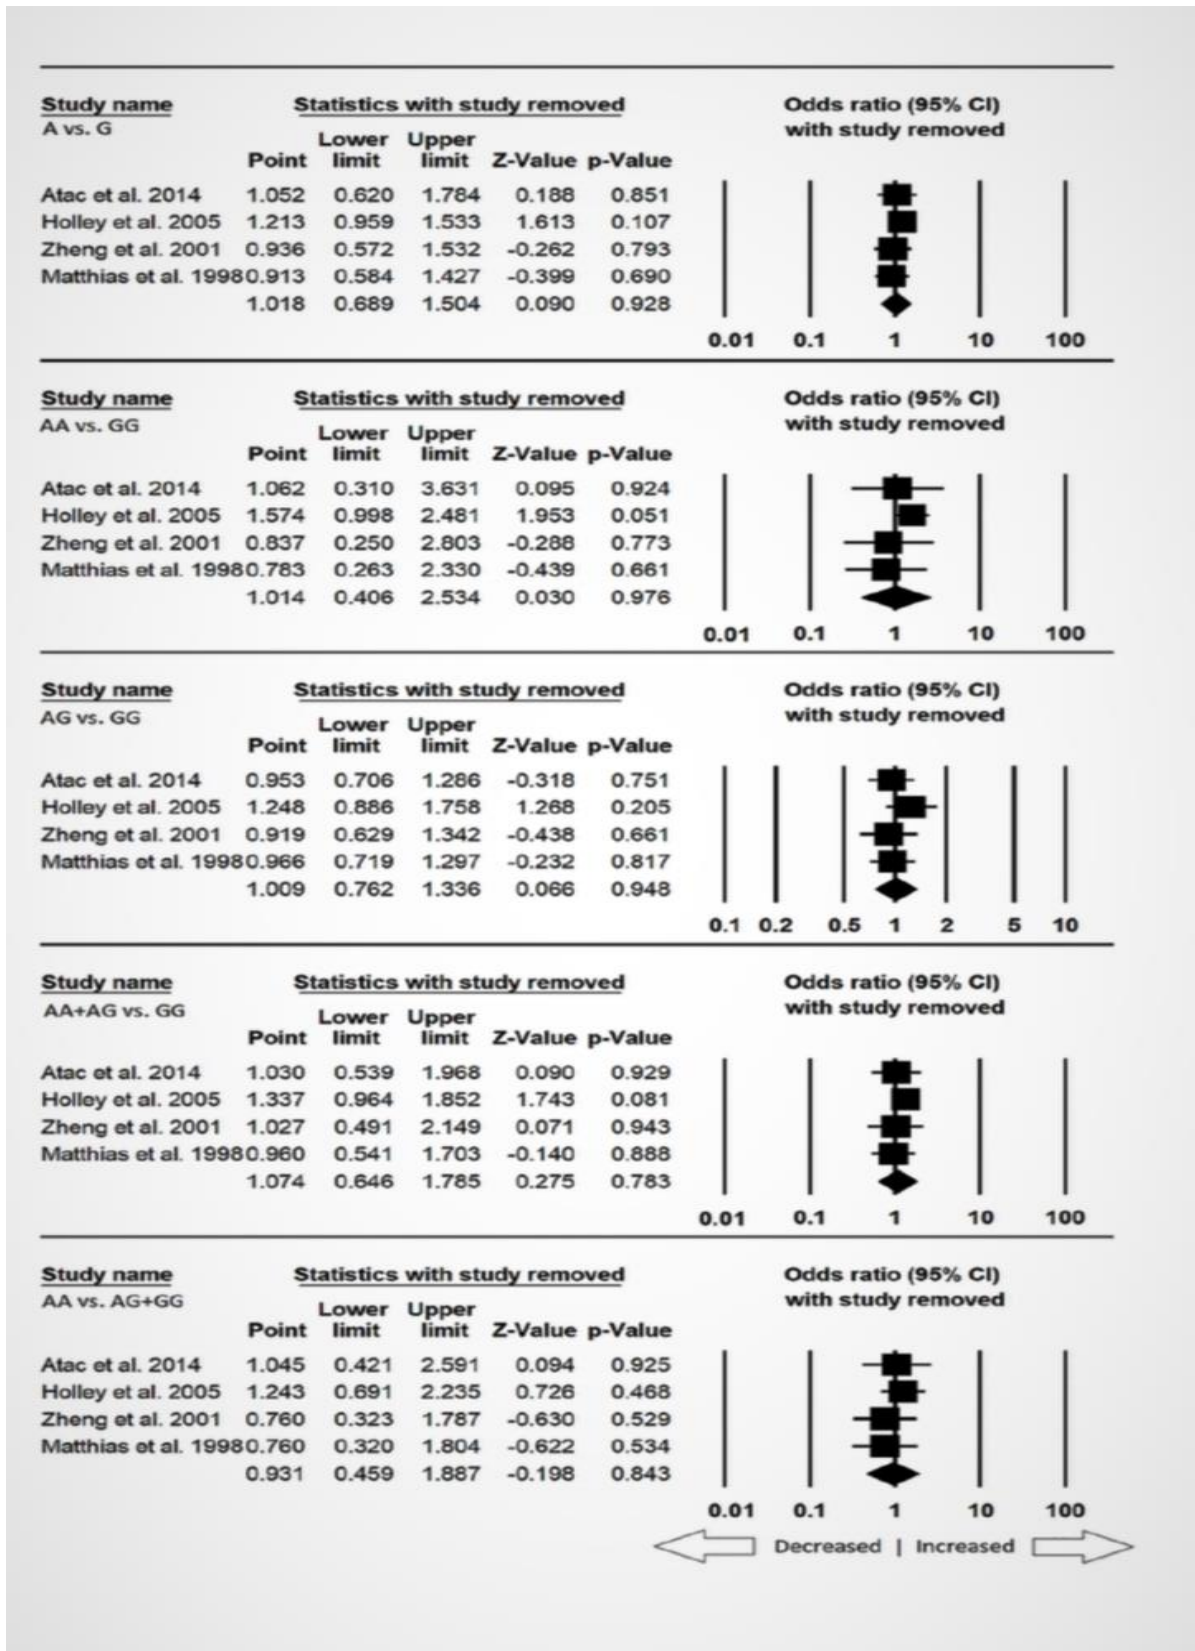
Study name
A vs. G

Statistics with study removed

Odds ratio (95% CI) with study removed

| | Point | Lower limit | Upper limit | Z-Value | p-Value |
|---|---|---|---|---|---|
| Atac et al. 2014 | 1.052 | 0.620 | 1.784 | 0.188 | 0.851 |
| Holley et al. 2005 | 1.213 | 0.959 | 1.533 | 1.613 | 0.107 |
| Zheng et al. 2001 | 0.936 | 0.572 | 1.532 | -0.262 | 0.793 |
| Matthias et al. 1998 | 0.913 | 0.584 | 1.427 | -0.399 | 0.690 |
| | 1.018 | 0.689 | 1.504 | 0.090 | 0.928 |

0.01 0.1 1 10 100

Study name
AA vs. GG

Statistics with study removed

Odds ratio (95% CI) with study removed

| | Point | Lower limit | Upper limit | Z-Value | p-Value |
|---|---|---|---|---|---|
| Atac et al. 2014 | 1.062 | 0.310 | 3.631 | 0.095 | 0.924 |
| Holley et al. 2005 | 1.574 | 0.998 | 2.481 | 1.953 | 0.051 |
| Zheng et al. 2001 | 0.837 | 0.250 | 2.803 | -0.288 | 0.773 |
| Matthias et al. 1998 | 0.783 | 0.263 | 2.330 | -0.439 | 0.661 |
| | 1.014 | 0.406 | 2.534 | 0.030 | 0.976 |

0.01 0.1 1 10 100

Study name
AG vs. GG

Statistics with study removed

Odds ratio (95% CI) with study removed

| | Point | Lower limit | Upper limit | Z-Value | p-Value |
|---|---|---|---|---|---|
| Atac et al. 2014 | 0.953 | 0.706 | 1.286 | -0.318 | 0.751 |
| Holley et al. 2005 | 1.248 | 0.886 | 1.758 | 1.268 | 0.205 |
| Zheng et al. 2001 | 0.919 | 0.629 | 1.342 | -0.438 | 0.661 |
| Matthias et al. 1998 | 0.966 | 0.719 | 1.297 | -0.232 | 0.817 |
| | 1.009 | 0.762 | 1.336 | 0.066 | 0.948 |

0.1 0.2 0.5 1 2 5 10

Study name
AA+AG vs. GG

Statistics with study removed

Odds ratio (95% CI) with study removed

| | Point | Lower limit | Upper limit | Z-Value | p-Value |
|---|---|---|---|---|---|
| Atac et al. 2014 | 1.030 | 0.539 | 1.968 | 0.090 | 0.929 |
| Holley et al. 2005 | 1.337 | 0.964 | 1.852 | 1.743 | 0.081 |
| Zheng et al. 2001 | 1.027 | 0.491 | 2.149 | 0.071 | 0.943 |
| Matthias et al. 1998 | 0.960 | 0.541 | 1.703 | -0.140 | 0.888 |
| | 1.074 | 0.646 | 1.785 | 0.275 | 0.783 |

0.01 0.1 1 10 100

Study name
AA vs. AG+GG

Statistics with study removed

Odds ratio (95% CI) with study removed

| | Point | Lower limit | Upper limit | Z-Value | p-Value |
|---|---|---|---|---|---|
| Atac et al. 2014 | 1.045 | 0.421 | 2.591 | 0.094 | 0.925 |
| Holley et al. 2005 | 1.243 | 0.691 | 2.235 | 0.726 | 0.468 |
| Zheng et al. 2001 | 0.760 | 0.323 | 1.787 | -0.630 | 0.529 |
| Matthias et al. 1998 | 0.760 | 0.320 | 1.804 | -0.622 | 0.534 |
| | 0.931 | 0.459 | 1.887 | -0.198 | 0.843 |

0.01 0.1 1 10 100

Decreased | Increased